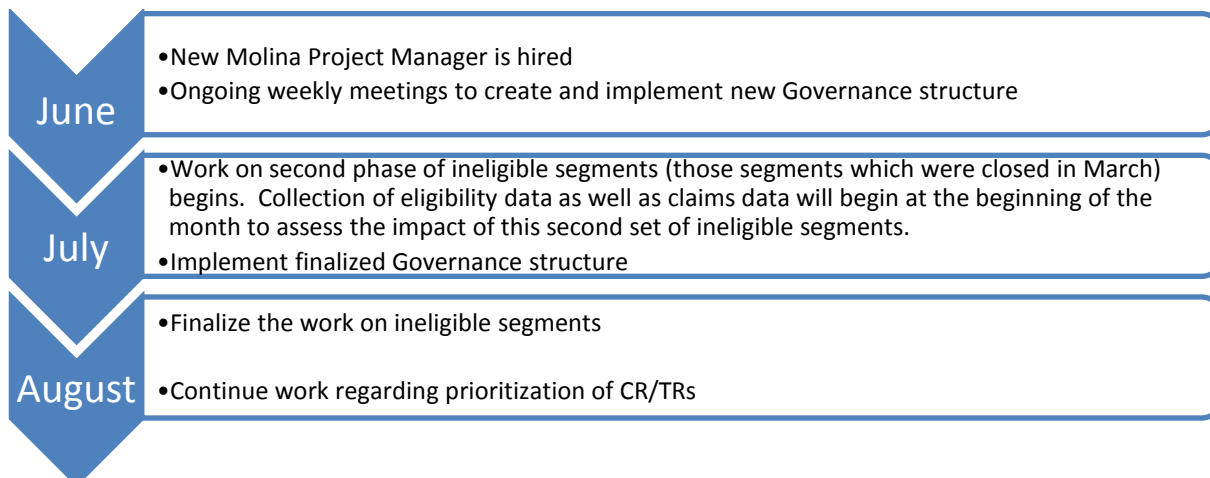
June

•New Molina Project Manager is hired
•Ongoing weekly meetings to create and implement new Governance structure

July

•Work on second phase of ineligible segments (those segments which were closed in March) begins. Collection of eligibility data as well as claims data will begin at the beginning of the month to assess the impact of this second set of ineligible segments.
•Implement finalized Governance structure

August

•Finalize the work on ineligible segments
•Continue work regarding prioritization of CR/TRs